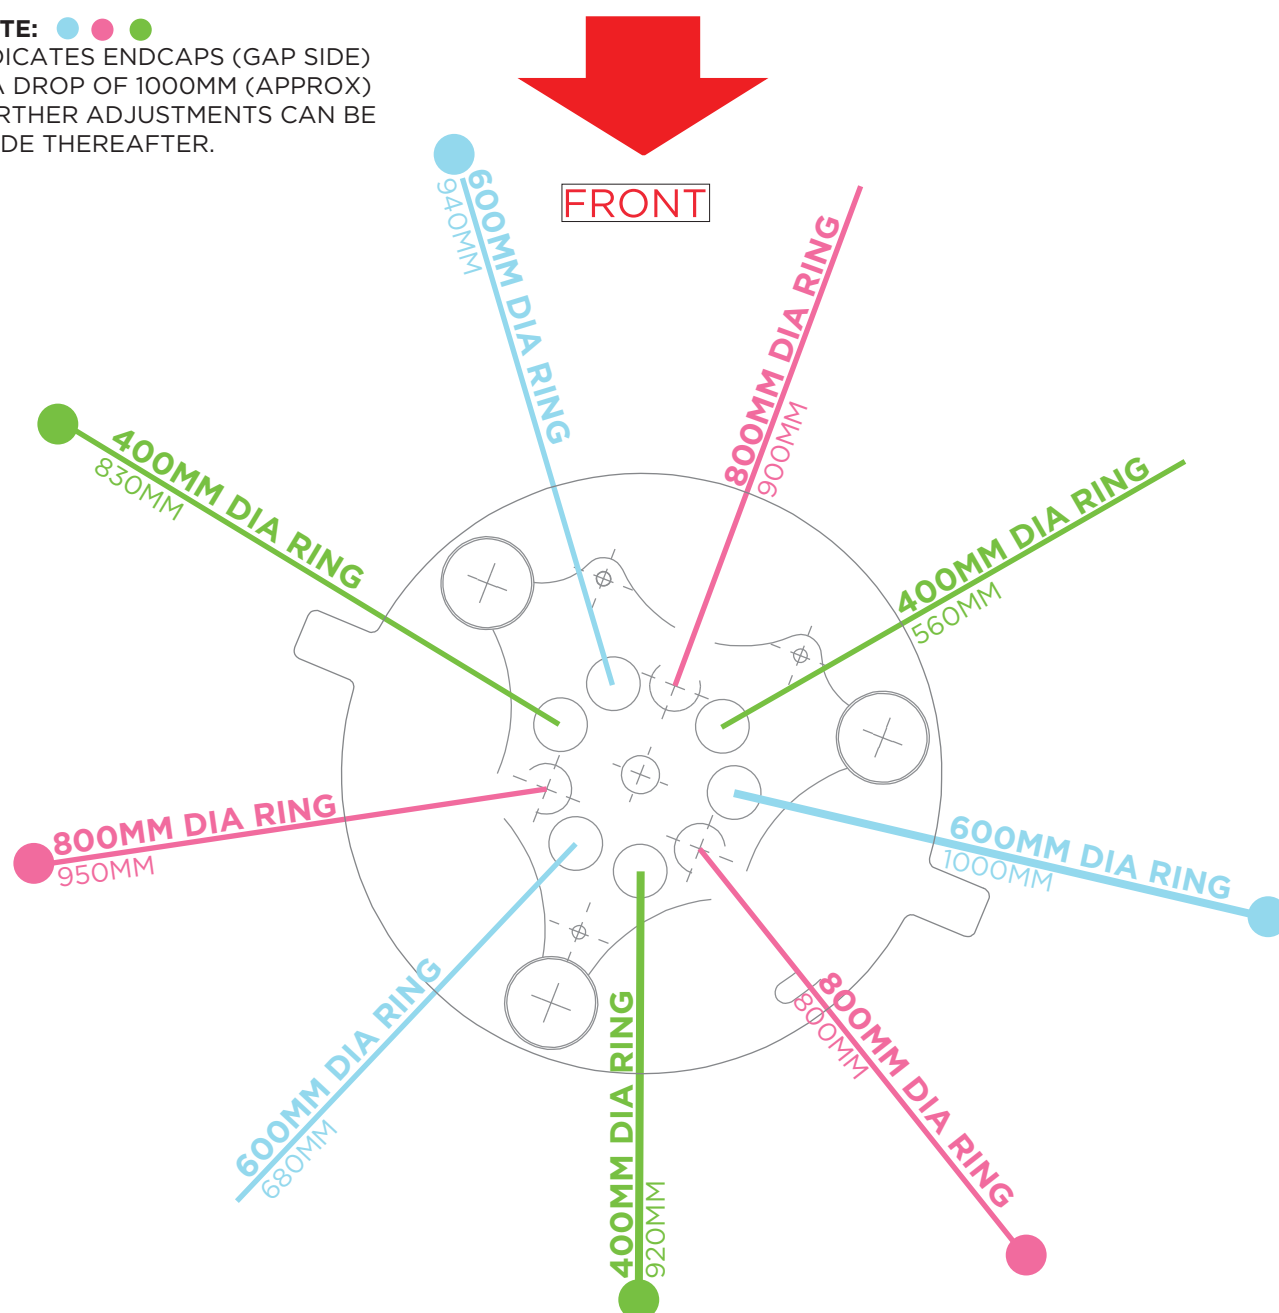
TE:
DICATES ENDCAPS (GAP SIDE)
A DROP OF 1000MM (APPROX)
RTHER ADJUSTMENTS CAN BE
DE THEREAFTER.

FRONT

600MM DIA RING
940MM

800MM DIA RING
900MM

400MM DIA RING
830MM

400MM DIA RING
560MM

800MM DIA RING
950MM

600MM DIA RING
1000MM

600MM DIA RING
680MM

400MM DIA RING
920MM

800MM DIA RING
800MM